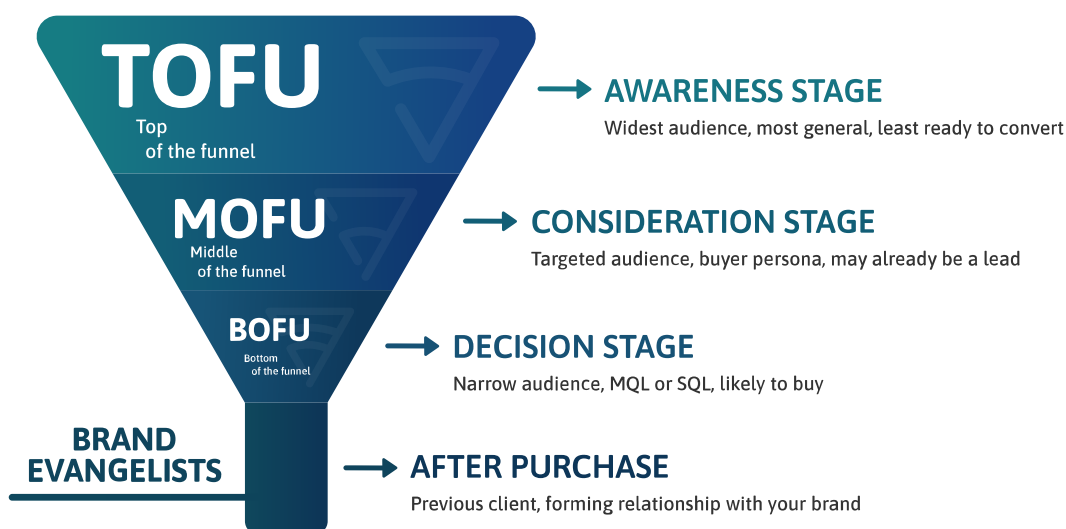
TOFU
Top of the funnel

AWARENESS STAGE
Widest audience, most general, least ready to convert

MOFU
Middle of the funnel

CONSIDERATION STAGE
Targeted audience, buyer persona, may already be a lead

BOFU
Bottom of the funnel

DECISION STAGE
Narrow audience, MQL or SQL, likely to buy

BRAND EVANGELISTS

AFTER PURCHASE
Previous client, forming relationship with your brand